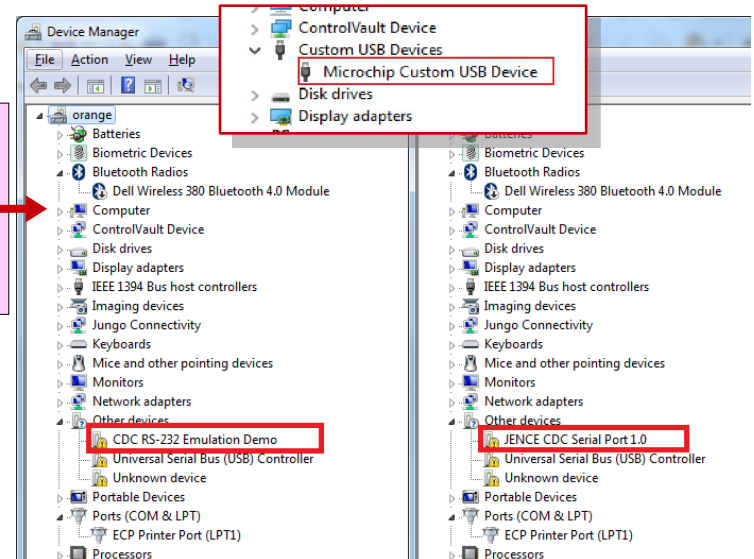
Device Manager

File Action View Help

orange
Batteries
Biometric Devices
Bluetooth Radios
Dell Wireless 380 Bluetooth 4.0 Module
Computer
ControlVault Device
Disk drives
Display adapters
IEEE 1394 Bus host controllers
Imaging devices
Jungo Connectivity
Keyboards
Mice and other pointing devices
Monitors
Network adapters
Other devices
CDC RS-232 Emulation Demo
Universal Serial Bus (USB) Controller
Unknown device
Portable Devices
Ports (COM & LPT)
ECP Printer Port (LPT1)
Processors

Computer
ControlVault Device
Custom USB Devices
Microchip Custom USB Device
Disk drives
Display adapters

Batteries
Biometric Devices
Bluetooth Radios
Dell Wireless 380 Bluetooth 4.0 Module
Computer
ControlVault Device
Disk drives
Display adapters
IEEE 1394 Bus host controllers
Imaging devices
Jungo Connectivity
Keyboards
Mice and other pointing devices
Monitors
Network adapters
Other devices
JENCE CDC Serial Port 1.0
Universal Serial Bus (USB) Controller
Unknown device
Portable Devices
Ports (COM & LPT)
ECP Printer Port (LPT1)
Processors